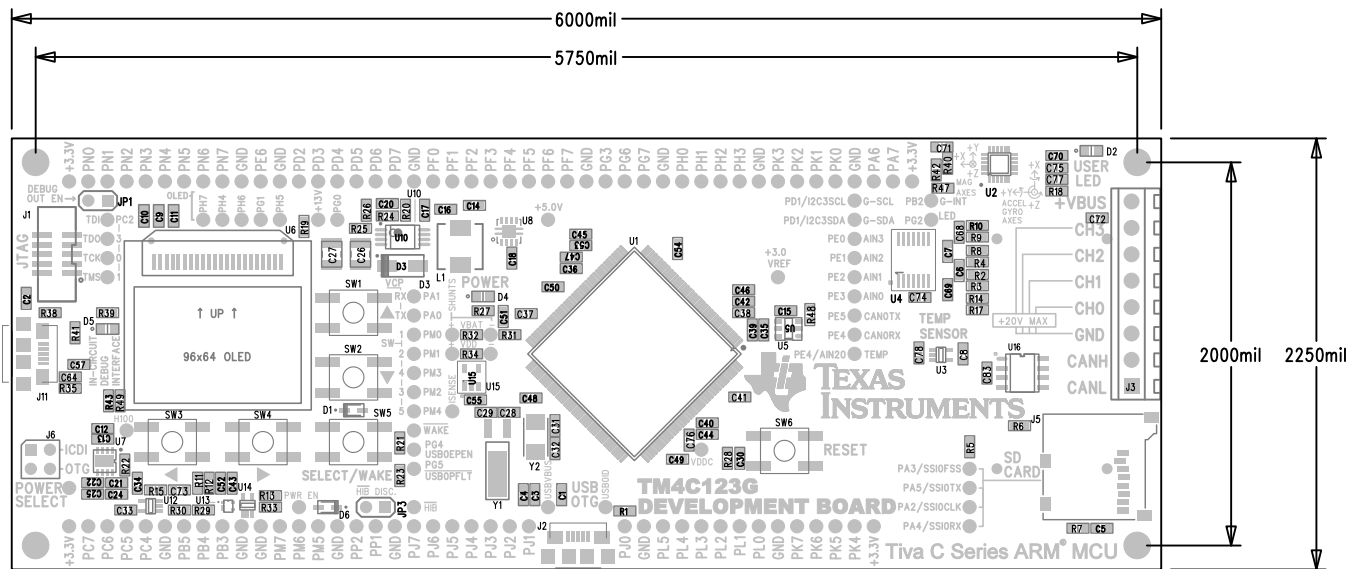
6000mil
5750mil
2000mil
2250mil

+3.3V PN0 PN1 PN2 PN3 PN4 PN5 PN6 PN7 GND PE6 GND PD2 PD3 PD4 PD5 PD6 PD7 GND PF0 PF1 PF2 PF3 PF4 PF5 PF6 PF7 GND PG3 PG6 PG7 GND PH0 PH1 PH2 PH3 GND PK3 PK2 PK1 PK0 GND PA6 PA7 +3.3V

DEBUG OUT EN JP1
J1 JTAG TDI TDO TCK TMS PC2 3 1 0
C10 C9 C11 OLED PH7 PH4 PH6 PG1 PH5 +13V PG0 R19 U6
R26 C20 R24 R20 R25 U10 C17 C16 C14 U8 +5.0V
C27 C26 D3 L1 C18 VCP
C2 R38 R39 D5 R41 IN-CIRCUIT DEBUG INTERFACE C57 C64 R35 J11
↑ UP ↑
96x64 OLED
SW1 SW2 RX TX PA1 PA0 SHUNTS SW PM0 PM1 PM3 PM2 PM4 1 2 3 4 5 D3
POWER D4 R27 VBAT VDD R32 R31 C37 R34 U5 U15 ISENSE C55
U1 C45 C53 C47 C36 C54 C50
R43 R49
SW3 SW4 SW5 D1 H100
C12 C13 U7 J6 ICDI OTG POWER SELECT R22
C34 C22 C21 C25 C24 R15 C73 R11 R12 C32 C43 C33 U12 R30 R29 U13 U14 R13 R33 PWR EN D6 HIB DISC JP3 HIB
WAKE R21 PG4 USB0EPEN PG5 USB0PFLT R23 SELECT/WAKE
C29 C28 C48 C31 C12 C13 Y2 Y1 C4 C3 C1 USB0VBUS USB0ID USB OTG J2 R1
C46 C42 C38 C39 C35 C15 R48 S0 U5
+3.0 VREF
PD1/I2C3SCL G-SCL PD1/I2C3SDA G-SDA PE0 AIN3 PE1 AIN2 PE2 AIN1 PE3 AIN0 PE5 CAN0TX PE4 CAN0RX PE4/AIN20 TEMP
PB2 G-INT PG2 LED
C71 R42 R40 R47 +Y +X +Z MAG AXES U2 +Y +X +Z ACCEL GYRO AXES
C70 C75 C77 R18 D2 USER LED
+VBUS C72 CH3 CH2 CH1 CH0 GND CANH CANL J3
+20V MAX
R10 R9 R8 R4 R2 R3 R14 R17 C68 C7 C6 C69 U4 C74
TEMP SENSOR C78 U3 C8 U16 C83
TEXAS INSTRUMENTS
C41 C40 C44 C76 C49 VDDC R28 C30 SW6 RESET
TM4C123G DEVELOPMENT BOARD
R5 J5 R6 SD CARD PA3/SSI0FSS PA5/SSI0TX PA2/SSI0CLK PA4/SSI0RX R7 C5
Tiva C Series ARM® MCU
+3.3V PC7 PC6 PC5 PC4 GND PB5 PB4 PB3 GND GND PM7 PM6 PM5 GND PP2 PP1 GND PJ7 PJ6 PJ5 PJ4 PJ3 PJ2 PJ1 PJ0 GND PL5 PL4 PL3 PL2 PL1 PL0 GND PK7 PK6 PK5 PK4 GND